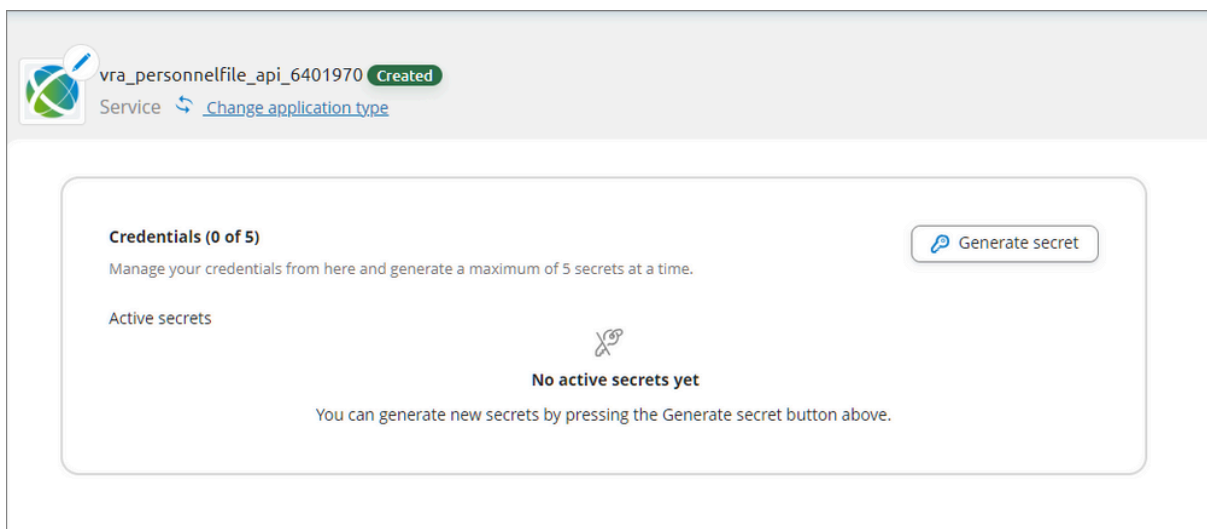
vra_personnelfile_api_6401970 Created
Service Change application type

Credentials (0 of 5)
Manage your credentials from here and generate a maximum of 5 secrets at a time.

Generate secret

Active secrets

No active secrets yet
You can generate new secrets by pressing the Generate secret button above.